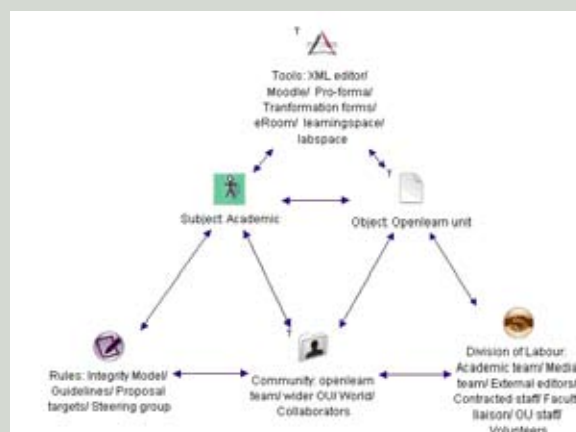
T

Tools: XML editor/ Moodle/ Pro-forma/ Tranformation forms/ eRoom/ learningspace/ labspace

T

Subject: Academic

Object: Openlearn unit

T

Rules: Integrity Model/ Guidelines/ Proposal targets/ Steering group

Community: openlearn team/ wider OU/ World/ Collaborators

Division of Labour: Academic team/ Media team/ External editors/ Contracted staff/ Faculty liaison/ OU staff/ Volunteers